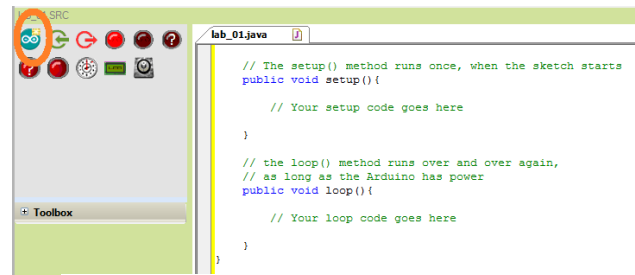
lab_01 SRC

Toolbox

lab_01.java

// The setup() method runs once, when the sketch starts
public void setup(){

// Your setup code goes here

}

// the loop() method runs over and over again,
// as long as the Arduino has power
public void loop(){

// Your loop code goes here

}
}